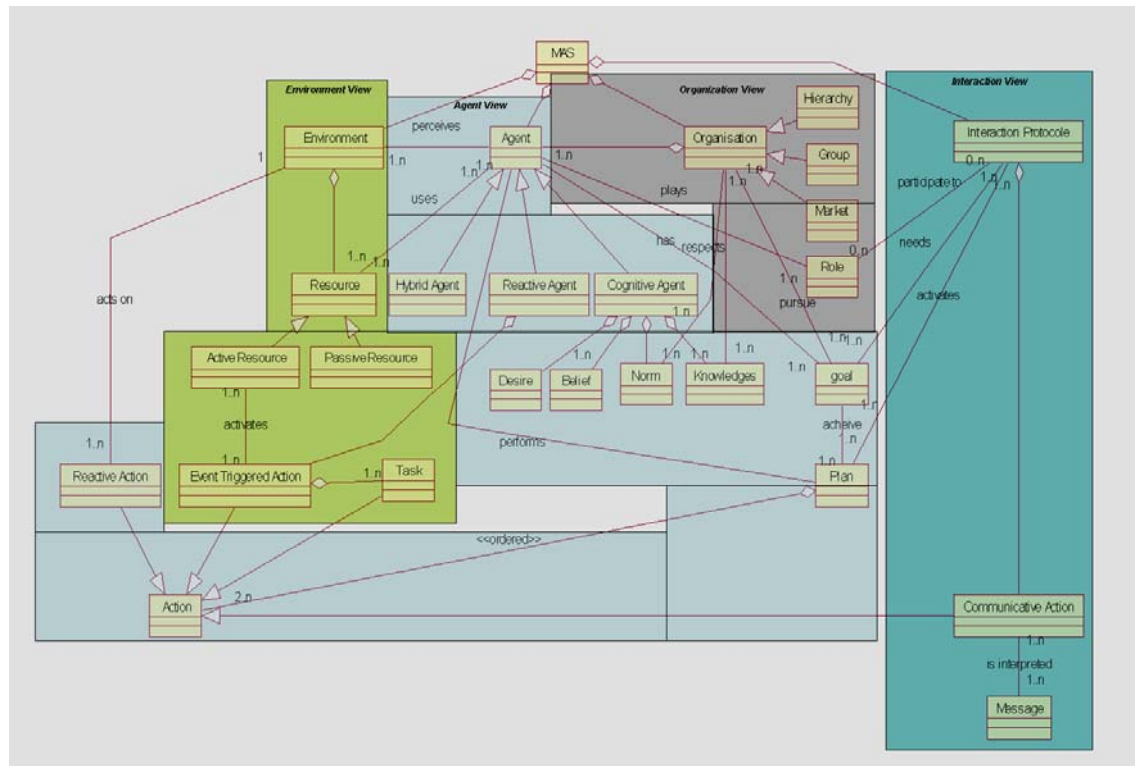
MAS

Environment View

Agent View

Organization View

Interaction View

Environment

perceives

1

1..n

Agent

1..n

1..n

Organisation

Hierarchy

Group

Market

Role

Interaction Protocole

0..n

participate to

1..n

1..n

needs

activates

0..n

plays

1..n

uses

has

respects

1..n

pursue

1..n

1..n

Resource

Hybrid Agent

Reactive Agent

Cognitive Agent

1..n

acts on

Active Resource

Passive Resource

1..n

1..n

1..n

1..n

1..n

Desire

Belief

Norm

Knowledges

1..n

goal

1..n

activates

1..n

achieve

1..n

1..n

Reactive Action

Event Triggered Action

1..n

Task

performs

1..n

Plan

<<ordered>>

Action

2..n

Communicative Action

1..n

is interpreted

1..n

Message